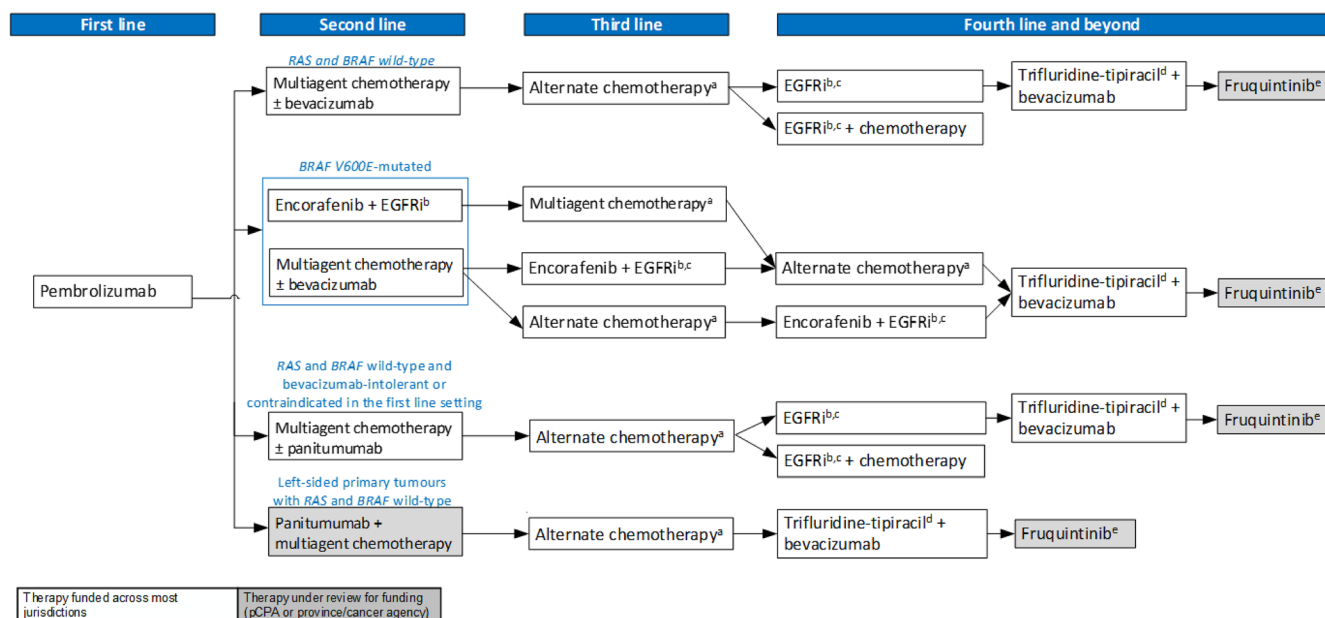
First line

Second line

Third line

Fourth line and beyond

Pembrolizumab

*RAS* and *BRAF* wild-type

Multiagent chemotherapy ± bevacizumab

Alternate chemotherapy$^{a}$

EGFRi$^{b,c}$

EGFRi$^{b,c}$ + chemotherapy

Trifluridine-tipiracil$^{d}$ + bevacizumab

Fruquintinib$^{e}$

*BRAF V600E*-mutated

Encorafenib + EGFRi$^{b}$

Multiagent chemotherapy$^{a}$

Multiagent chemotherapy ± bevacizumab

Encorafenib + EGFRi$^{b,c}$

Alternate chemotherapy$^{a}$

Alternate chemotherapy$^{a}$

Encorafenib + EGFRi$^{b,c}$

Trifluridine-tipiracil$^{d}$ + bevacizumab

Fruquintinib$^{e}$

*RAS* and *BRAF* wild-type and bevacizumab-intolerant or contraindicated in the first line setting

Multiagent chemotherapy ± panitumumab

Alternate chemotherapy$^{a}$

EGFRi$^{b,c}$

EGFRi$^{b,c}$ + chemotherapy

Trifluridine-tipiracil$^{d}$ + bevacizumab

Fruquintinib$^{e}$

Left-sided primary tumours with *RAS* and *BRAF* wild-type

Panitumumab + multiagent chemotherapy

Alternate chemotherapy$^{a}$

Trifluridine-tipiracil$^{d}$ + bevacizumab

Fruquintinib$^{e}$

| Therapy funded across most jurisdictions | Therapy under review for funding (pCPA or province/cancer agency) |